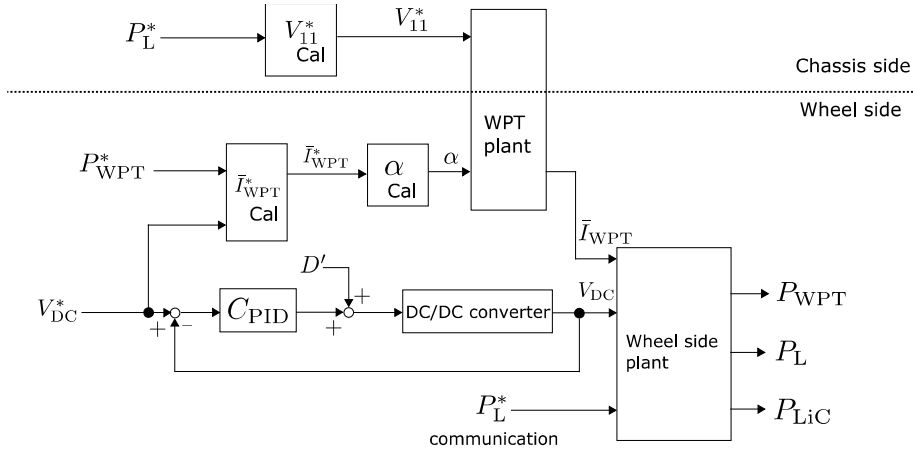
$P_{\mathrm{L}}^{*}$

$V_{11}^{*}$ Cal

$V_{11}^{*}$

Chassis side

Wheel side

WPT plant

$P_{\mathrm{WPT}}^{*}$

$\bar{I}_{\mathrm{WPT}}^{*}$ Cal

$\bar{I}_{\mathrm{WPT}}^{*}$

$\alpha$ Cal

$\alpha$

$\bar{I}_{\mathrm{WPT}}$

$D'$

$+$

$V_{\mathrm{DC}}^{*}$

$+$

$-$

$C_{\mathrm{PID}}$

$+$

DC/DC converter

$V_{\mathrm{DC}}$

Wheel side plant

$P_{\mathrm{WPT}}$

$P_{\mathrm{L}}$

$P_{\mathrm{LiC}}$

$P_{\mathrm{L}}^{*}$

communication